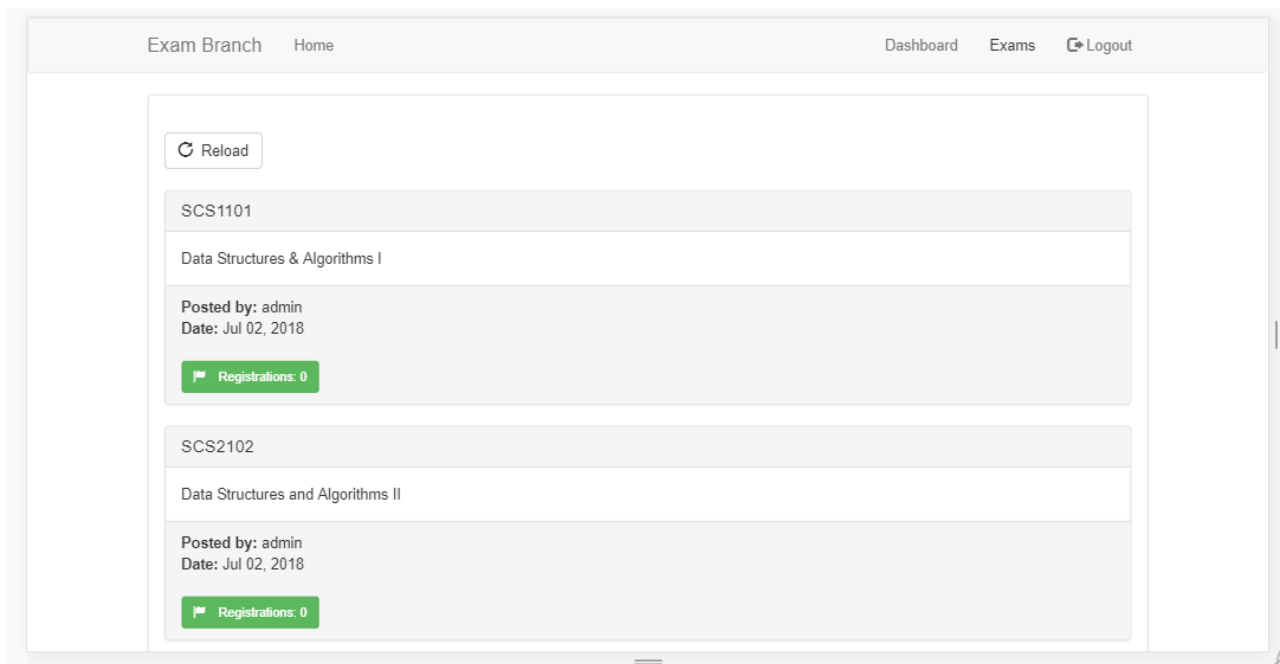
Exam Branch Home Dashboard Exams Logout

Reload

SCS1101

Data Structures & Algorithms I

**Posted by:** admin
**Date:** Jul 02, 2018

Registrations: 0

SCS2102

Data Structures and Algorithms II

**Posted by:** admin
**Date:** Jul 02, 2018

Registrations: 0